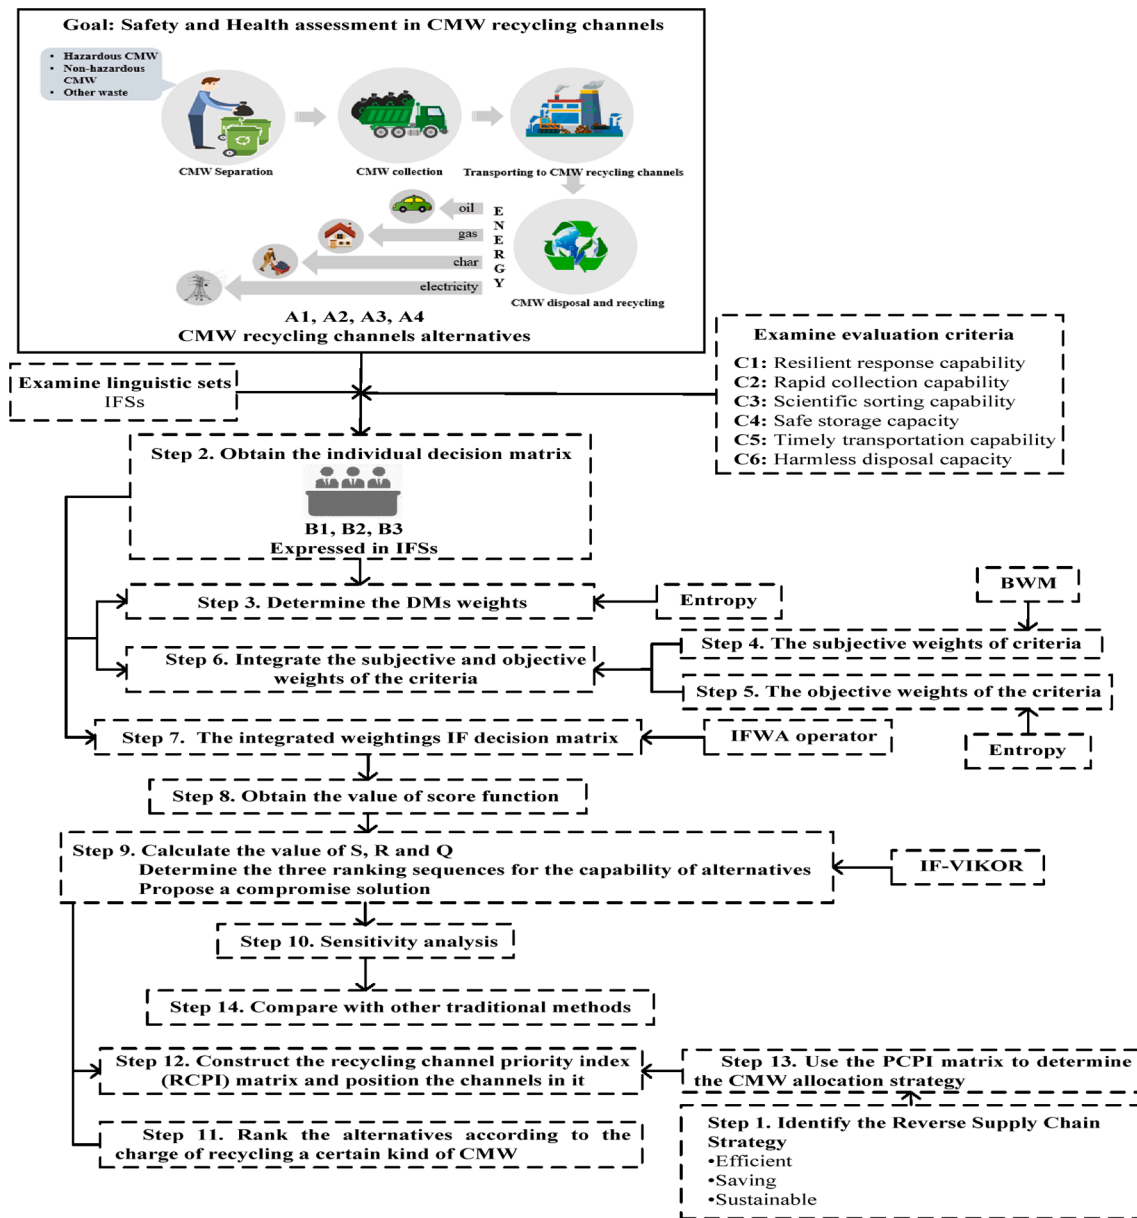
Goal: Safety and Health assessment in CMW recycling channels

• Hazardous CMW
• Non-hazardous CMW
• Other waste

CMW Separation

CMW collection

Transporting to CMW recycling channels

oil
gas
char
electricity

E
N
E
R
G
Y

CMW disposal and recycling

A1, A2, A3, A4
CMW recycling channels alternatives

Examine evaluation criteria
C1: Resilient response capability
C2: Rapid collection capability
C3: Scientific sorting capability
C4: Safe storage capacity
C5: Timely transportation capability
C6: Harmless disposal capacity

Examine linguistic sets
IFSs

Step 2. Obtain the individual decision matrix
B1, B2, B3
Expressed in IFSs

Step 3. Determine the DMs weights

Entropy

BWM

Step 6. Integrate the subjective and objective weights of the criteria

Step 4. The subjective weights of criteria

Step 5. The objective weights of the criteria

Step 7. The integrated weightings IF decision matrix

IFWA operator

Entropy

Step 8. Obtain the value of score function

Step 9. Calculate the value of S, R and Q
Determine the three ranking sequences for the capability of alternatives
Propose a compromise solution

IF-VIKOR

Step 10. Sensitivity analysis

Step 14. Compare with other traditional methods

Step 12. Construct the recycling channel priority index (RCPI) matrix and position the channels in it

Step 13. Use the PCPI matrix to determine the CMW allocation strategy

Step 11. Rank the alternatives according to the charge of recycling a certain kind of CMW

Step 1. Identify the Reverse Supply Chain Strategy
•Efficient
•Saving
•Sustainable